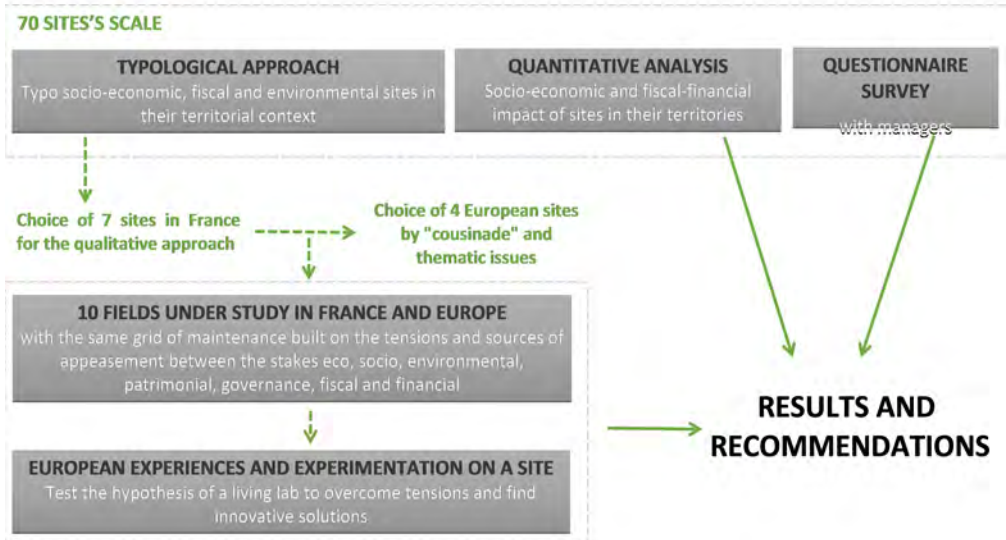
70 SITES'S SCALE

TYPOLOGICAL APPROACH
Typo socio-economic, fiscal and environmental sites in their territorial context

QUANTITATIVE ANALYSIS
Socio-economic and fiscal-financial impact of sites in their territories

QUESTIONNAIRE SURVEY
with managers

Choice of 7 sites in France for the qualitative approach

Choice of 4 European sites by "cousinade" and thematic issues

10 FIELDS UNDER STUDY IN FRANCE AND EUROPE
with the same grid of maintenance built on the tensions and sources of appeasement between the stakes eco, socio, environmental, patrimonial, governance, fiscal and financial

EUROPEAN EXPERIENCES AND EXPERIMENTATION ON A SITE
Test the hypothesis of a living lab to overcome tensions and find innovative solutions

RESULTS AND RECOMMENDATIONS